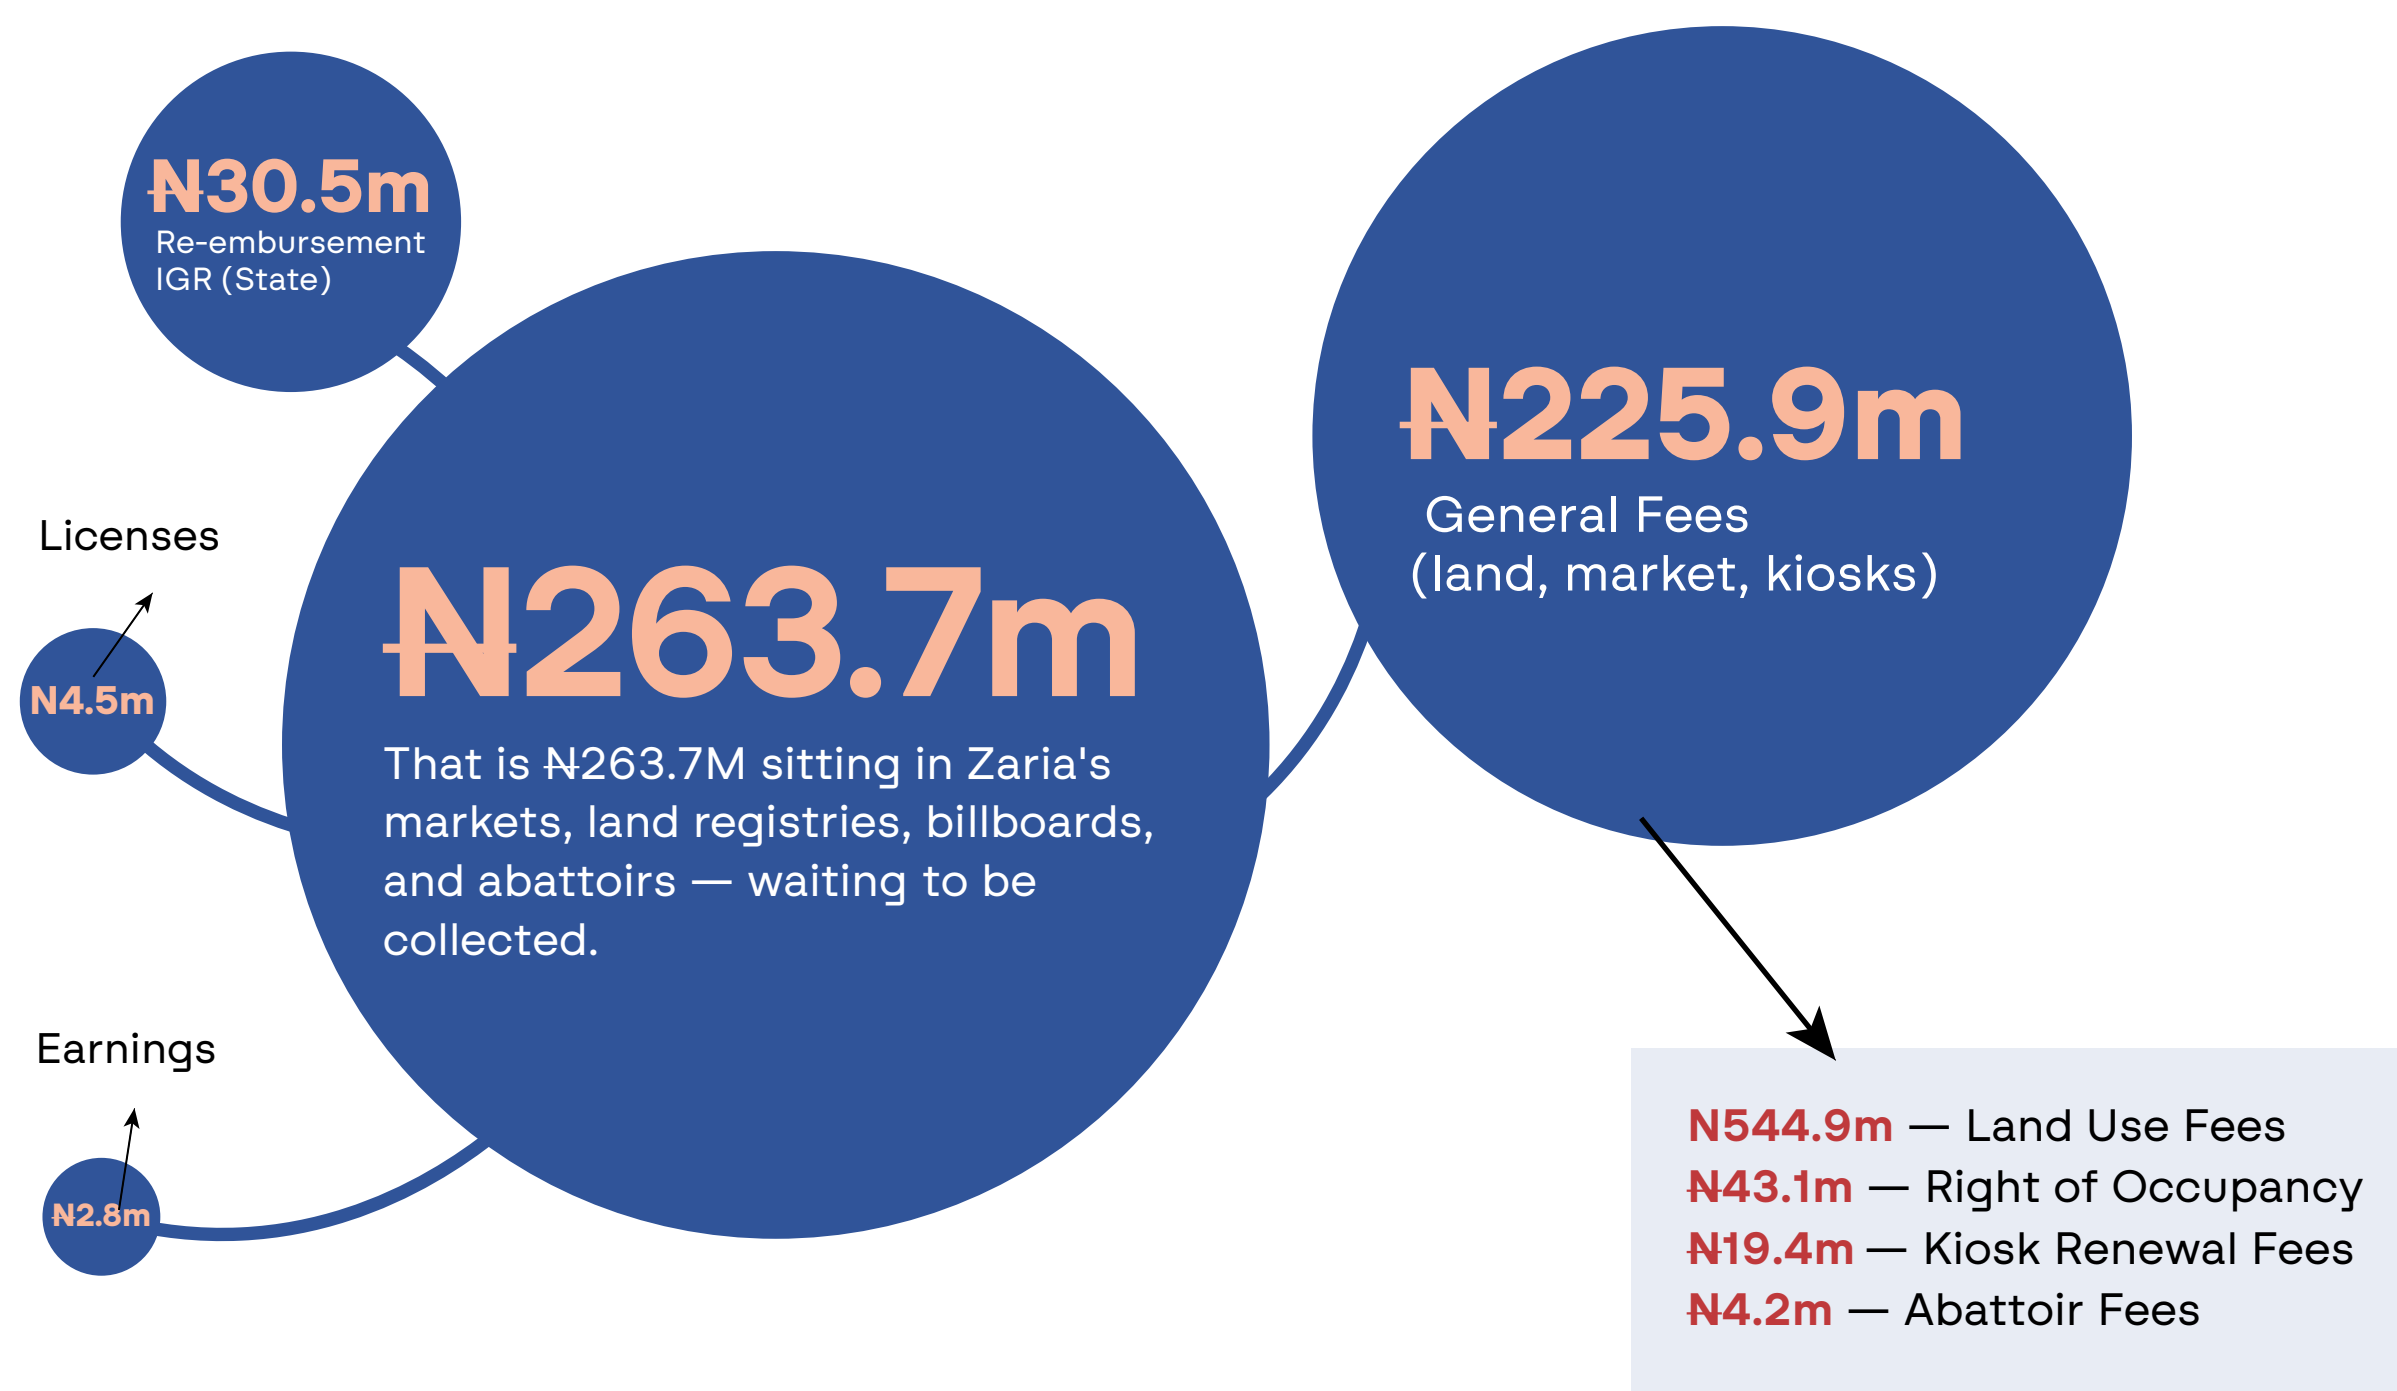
₦30.5m
Re-embursement IGR (State)

Licenses

N4.5m

₦263.7m

That is ₦263.7M sitting in Zaria's markets, land registries, billboards, and abattoirs — waiting to be collected.

Earnings

₦2.8m

₦225.9m
General Fees (land, market, kiosks)

N544.9m — Land Use Fees
₦43.1m — Right of Occupancy
₦19.4m — Kiosk Renewal Fees
₦4.2m — Abattoir Fees